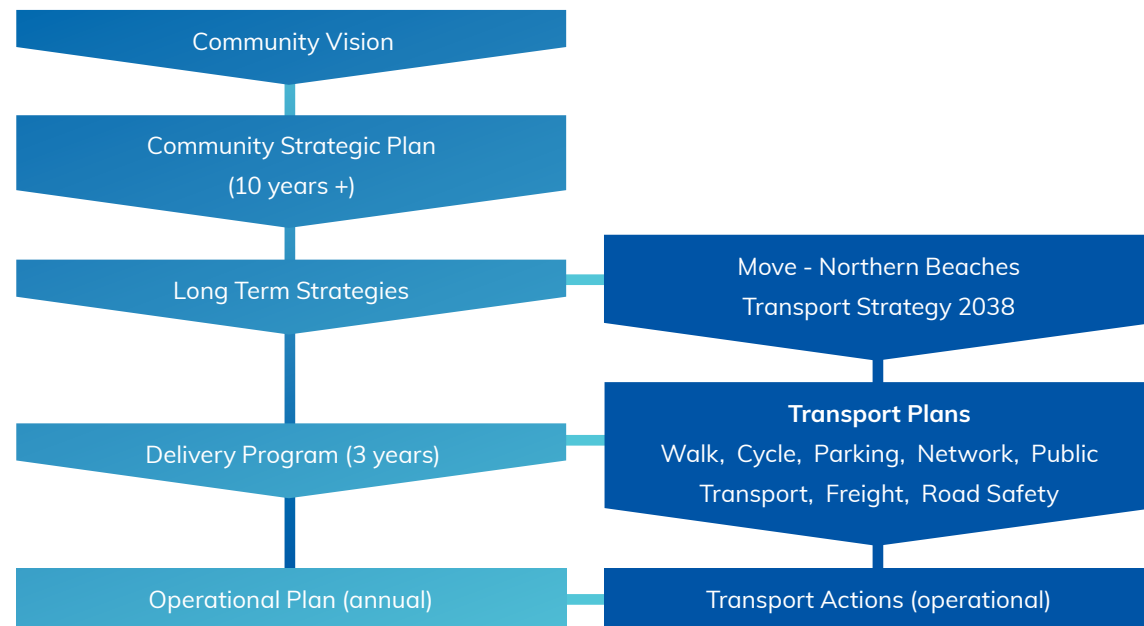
Community Vision

Community Strategic Plan
(10 years +)

Long Term Strategies

Move - Northern Beaches
Transport Strategy 2038

Delivery Program (3 years)

**Transport Plans**
Walk, Cycle, Parking, Network, Public Transport, Freight, Road Safety

Operational Plan (annual)

Transport Actions (operational)